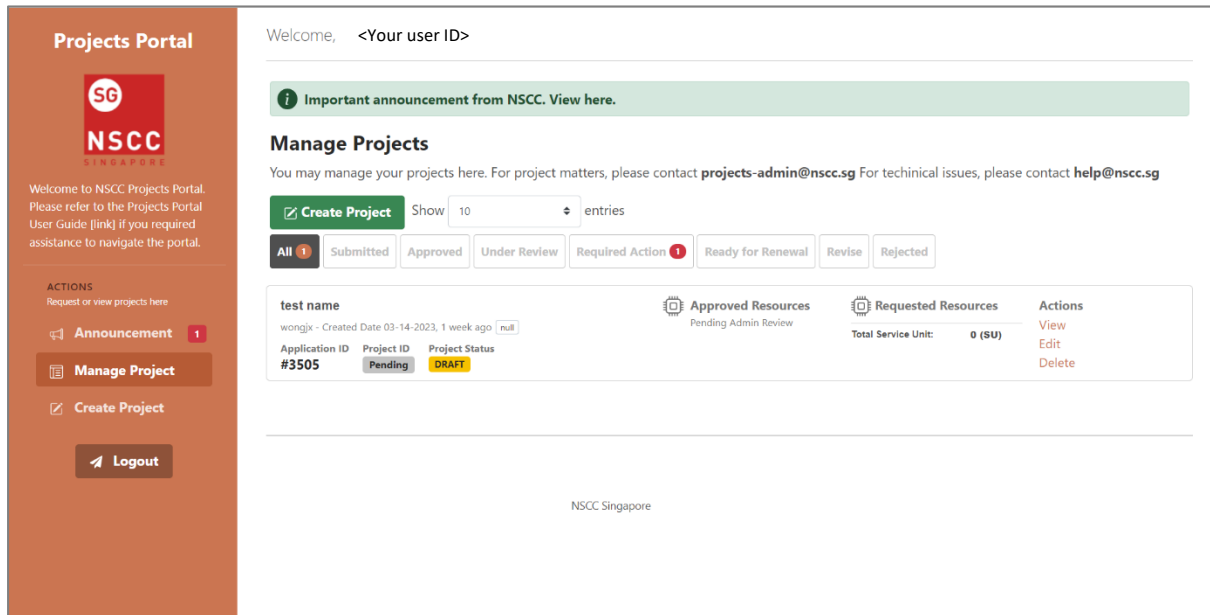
Projects Portal

SG
NSCC
SINGAPORE

Welcome to NSCC Projects Portal. Please refer to the Projects Portal User Guide [link] if you required assistance to navigate the portal.

ACTIONS
Request or view projects here

Announcement 1

Manage Project

Create Project

Logout

Welcome, <Your user ID>

Important announcement from NSCC. View here.

Manage Projects

You may manage your projects here. For project matters, please contact projects-admin@nscc.sg For techinical issues, please contact help@nscc.sg

Create Project Show 10 entries

All 1 Submitted Approved Under Review Required Action 1 Ready for Renewal Revise Rejected

test name
wongjx - Created Date 03-14-2023, 1 week ago null
Application ID #3505 Project ID Pending Project Status DRAFT

Approved Resources
Pending Admin Review

Requested Resources
Total Service Unit: 0 (SU)

Actions
View
Edit
Delete

NSCC Singapore